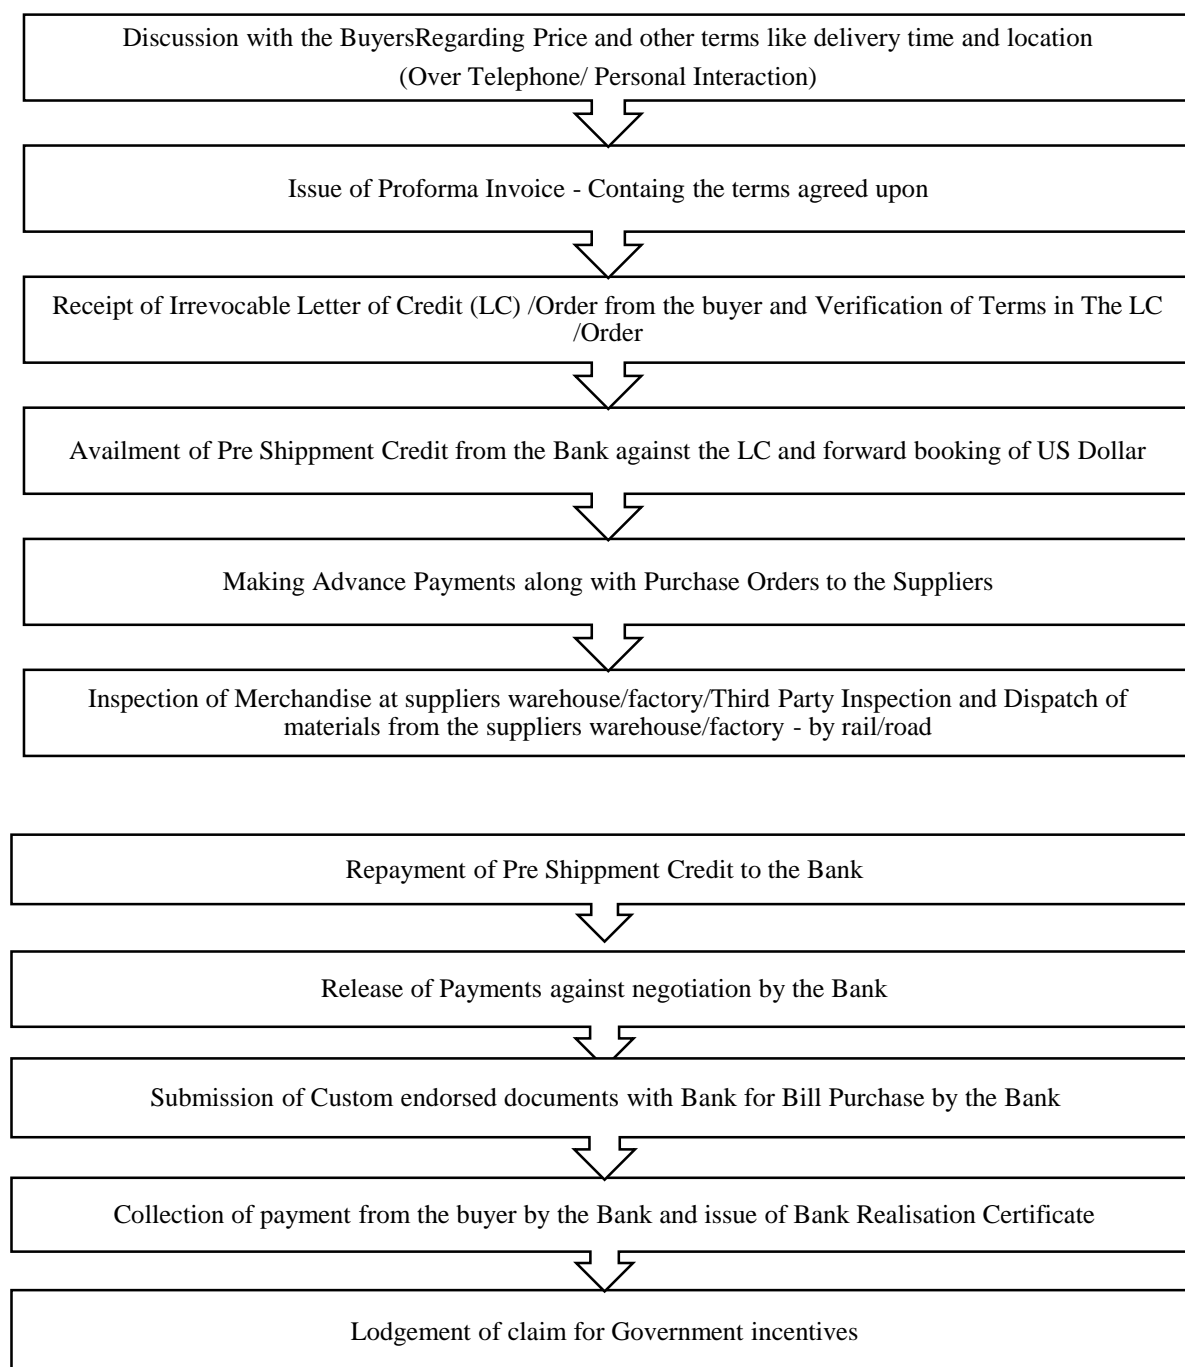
Discussion with the BuyersRegarding Price and other terms like delivery time and location
(Over Telephone/ Personal Interaction)

Issue of Proforma Invoice - Containg the terms agreed upon

Receipt of Irrevocable Letter of Credit (LC) /Order from the buyer and Verification of Terms in The LC /Order

Availment of Pre Shippment Credit from the Bank against the LC and forward booking of US Dollar

Making Advance Payments along with Purchase Orders to the Suppliers

Inspection of Merchandise at suppliers warehouse/factory/Third Party Inspection and Dispatch of materials from the suppliers warehouse/factory - by rail/road

Repayment of Pre Shippment Credit to the Bank

Release of Payments against negotiation by the Bank

Submission of Custom endorsed documents with Bank for Bill Purchase by the Bank

Collection of payment from the buyer by the Bank and issue of Bank Realisation Certificate

Lodgement of claim for Government incentives